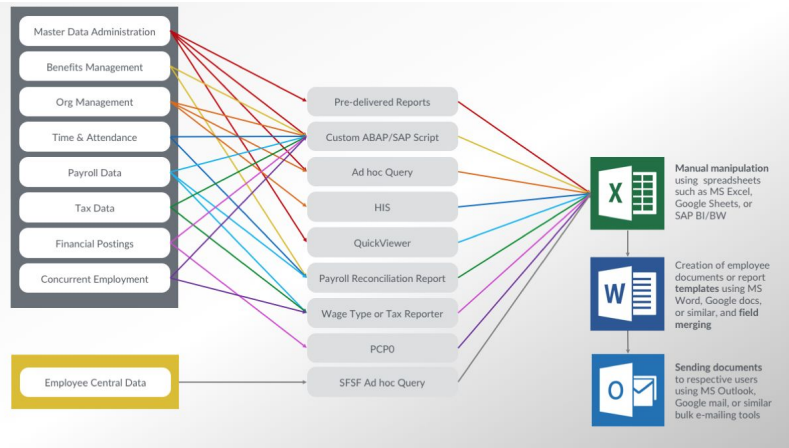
Master Data Administration

Benefits Management

Org Management

Time & Attendance

Payroll Data

Tax Data

Financial Postings

Concurrent Employment

Employee Central Data

Pre-delivered Reports

Custom ABAP/SAP Script

Ad hoc Query

HIS

QuickViewer

Payroll Reconciliation Report

Wage Type or Tax Reporter

PCP0

SFSF Ad hoc Query

X

**Manual manipulation** using spreadsheets such as MS Excel, Google Sheets, or SAP BI/BW

W

Creation of employee documents or report **templates** using MS Word, Google docs, or similar, and **field merging**

O

**Sending documents** to respective users using MS Outlook, Google mail, or similar bulk e-mailing tools